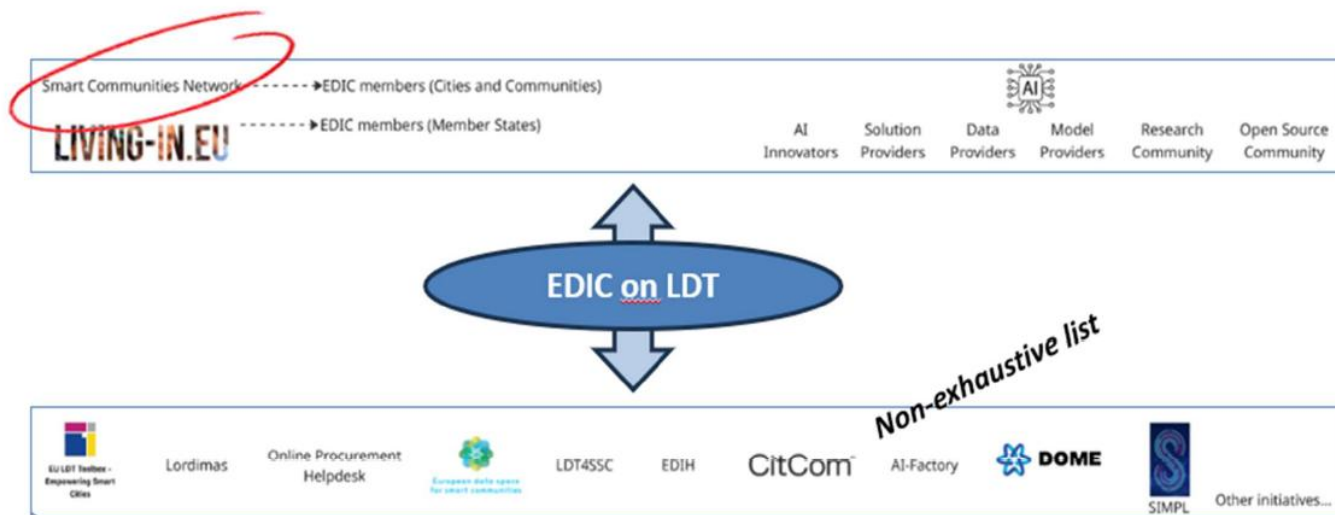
Smart Communities Network ----→EDIC members (Cities and Communities)

LIVING-IN.EU ----→EDIC members (Member States)

AI

AI Innovators | Solution Providers | Data Providers | Model Providers | Research Community | Open Source Community

EDIC on LDT

Non-exhaustive list

EU LDT Toolbox - Empowering Smart Cities

Lordimas

Online Procurement Helpdesk

European data space for smart communities

LDT4SSC

EDIH

CitCom

AI-Factory

DOME

SIMPL

Other initiatives...